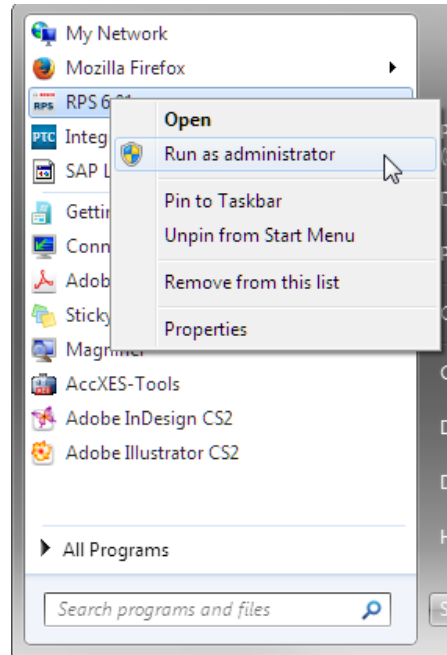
My Network
Mozilla Firefox
RPS 6.01
Integ
SAP L
Gettin
Conn
Adob
Sticky
Magnifier
AccXES-Tools
Adobe InDesign CS2
Adobe Illustrator CS2
All Programs
Search programs and files

Open
Run as administrator
Pin to Taskbar
Unpin from Start Menu
Remove from this list
Properties